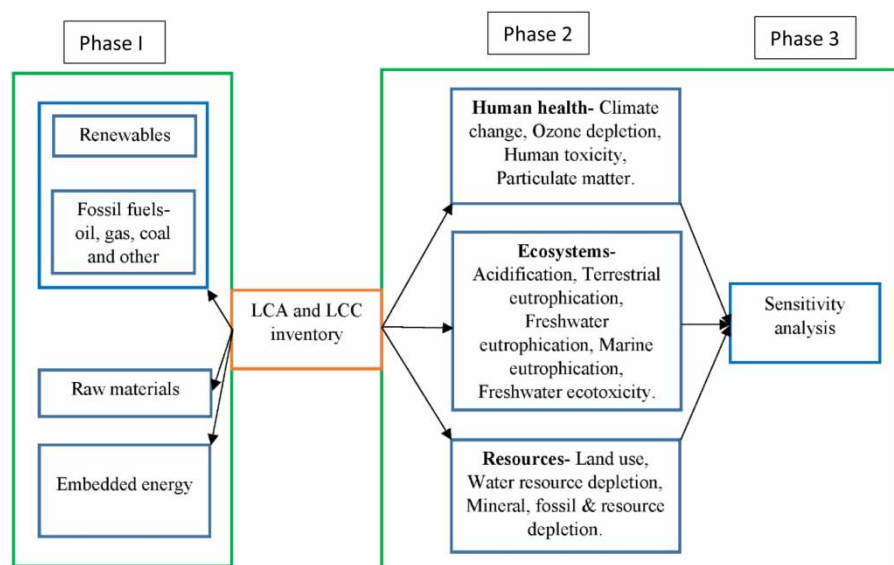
Phase I

Phase 2

Phase 3

Renewables

Fossil fuels- oil, gas, coal and other

Raw materials

Embedded energy

LCA and LCC inventory

**Human health-** Climate change, Ozone depletion, Human toxicity, Particulate matter.

**Ecosystems-** Acidification, Terrestrial eutrophication, Freshwater eutrophication, Marine eutrophication, Freshwater ecotoxicity.

**Resources-** Land use, Water resource depletion, Mineral, fossil & resource depletion.

Sensitivity analysis